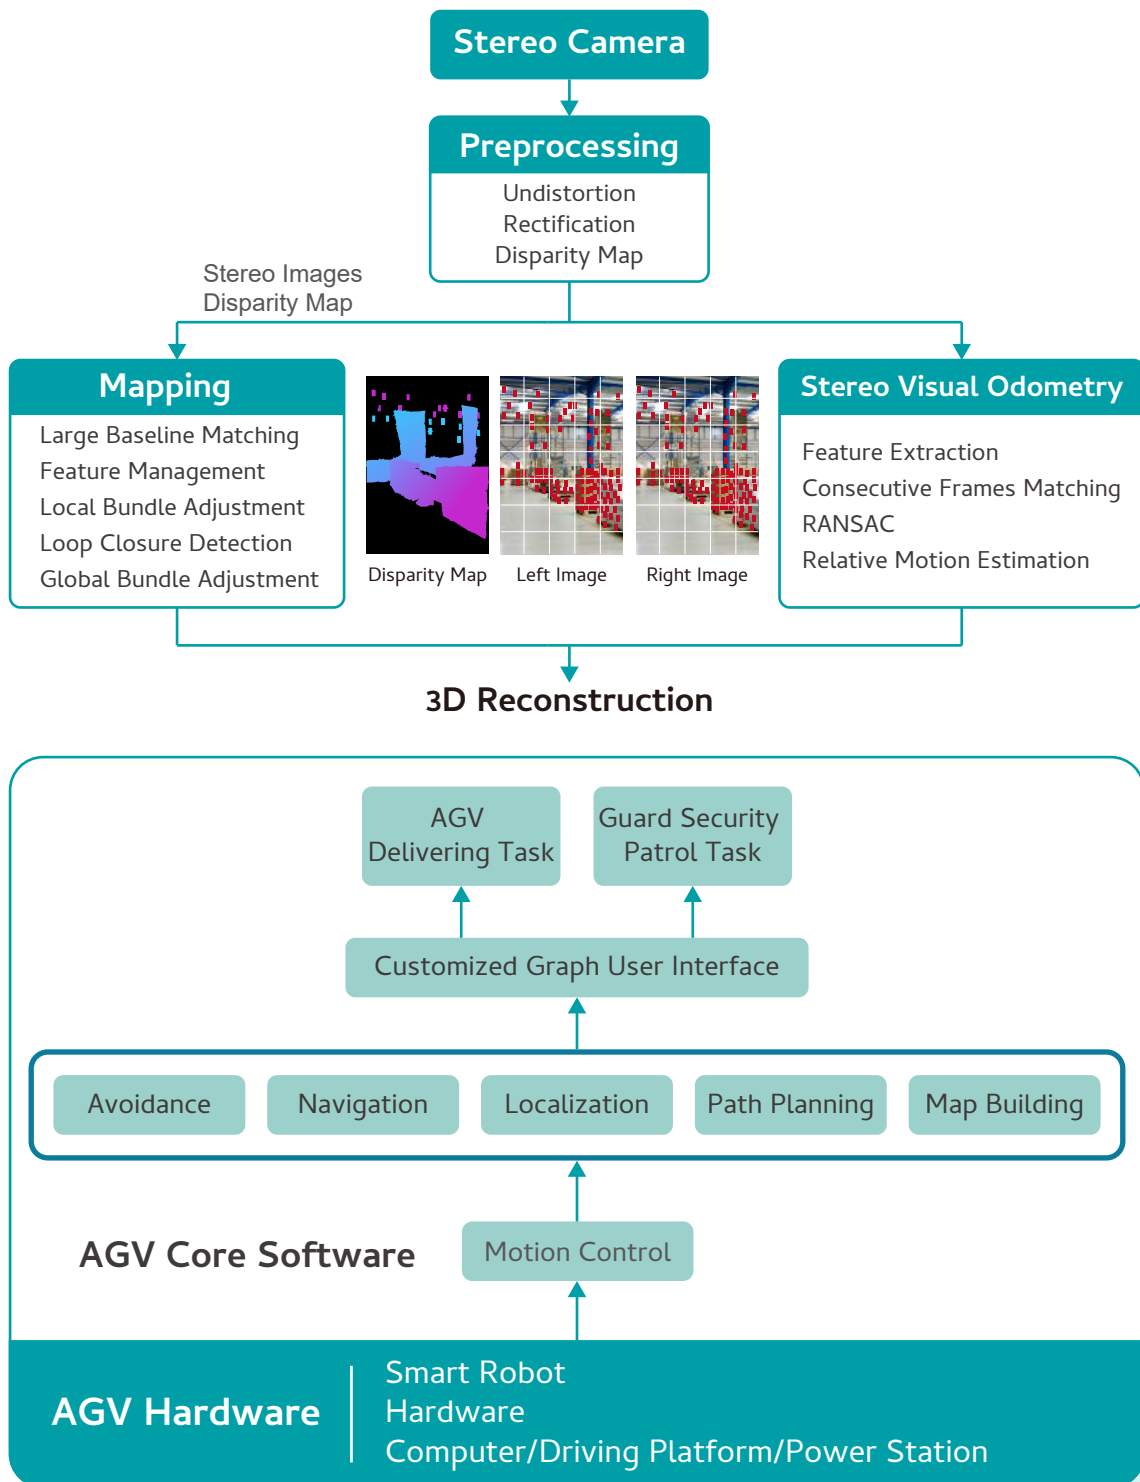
Stereo Camera

Preprocessing
Undistortion
Rectification
Disparity Map

Stereo Images
Disparity Map

Mapping
Large Baseline Matching
Feature Management
Local Bundle Adjustment
Loop Closure Detection
Global Bundle Adjustment

Disparity Map
Left Image
Right Image

Stereo Visual Odometry
Feature Extraction
Consecutive Frames Matching
RANSAC
Relative Motion Estimation

3D Reconstruction

AGV Delivering Task
Guard Security Patrol Task

Customized Graph User Interface

Avoidance
Navigation
Localization
Path Planning
Map Building

AGV Core Software
Motion Control

AGV Hardware
Smart Robot Hardware
Computer/Driving Platform/Power Station